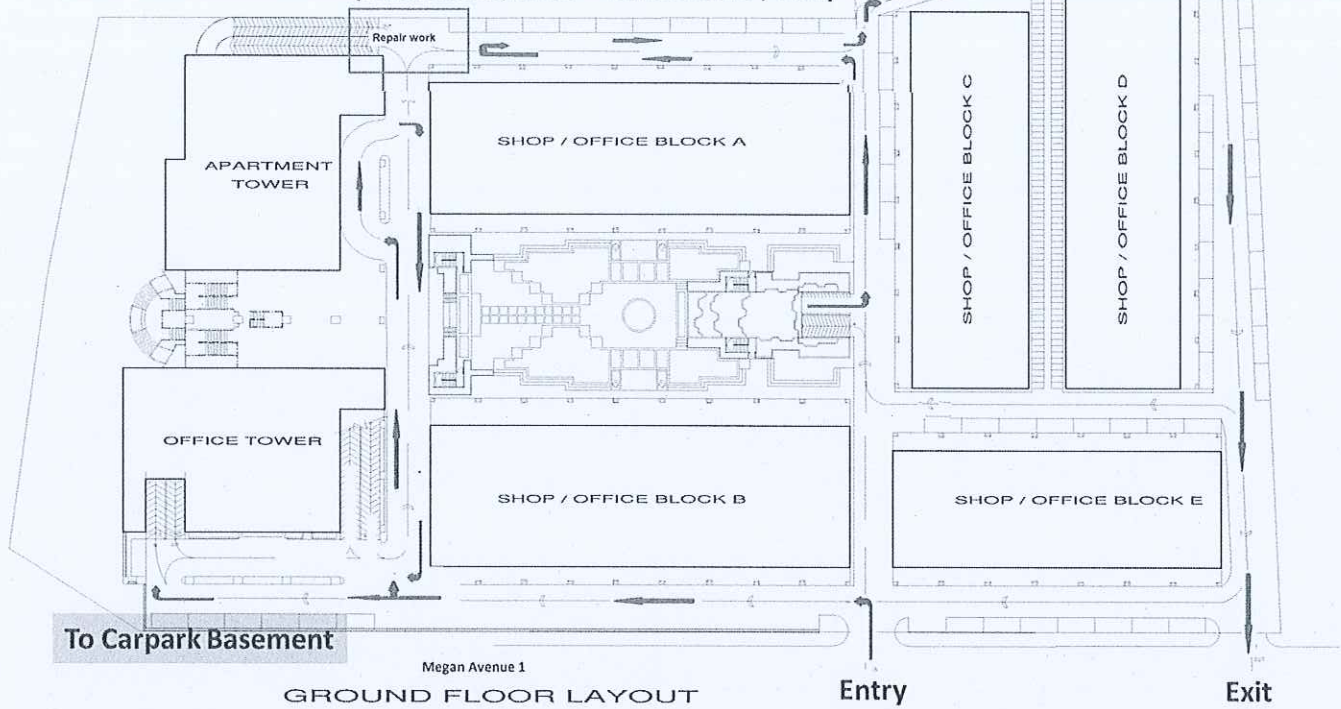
Repair work

APARTMENT TOWER

SHOP / OFFICE BLOCK A

SHOP / OFFICE BLOCK C

SHOP / OFFICE BLOCK D

OFFICE TOWER

SHOP / OFFICE BLOCK B

SHOP / OFFICE BLOCK E

To Carpark Basement

Megan Avenue 1

GROUND FLOOR LAYOUT

Entry

Exit